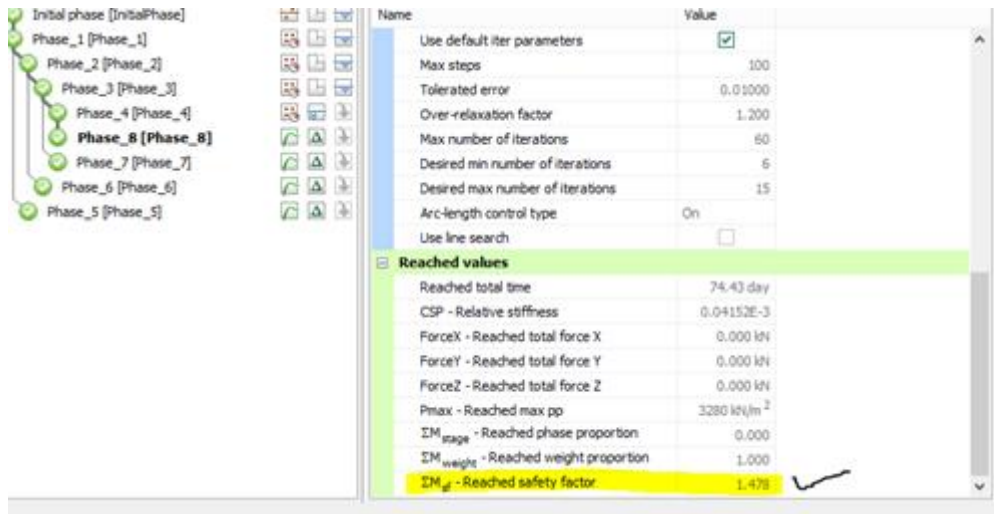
Initial phase [InitialPhase]
Phase_1 [Phase_1]
Phase_2 [Phase_2]
Phase_3 [Phase_3]
Phase_4 [Phase_4]
Phase_8 [Phase_8]
Phase_7 [Phase_7]
Phase_6 [Phase_6]
Phase_5 [Phase_5]

| Name | Value |
|---|---|
| Use default iter parameters | ☑ |
| Max steps | 100 |
| Tolerated error | 0.01000 |
| Over-relaxation factor | 1.200 |
| Max number of iterations | 60 |
| Desired min number of iterations | 6 |
| Desired max number of iterations | 15 |
| Arc-length control type | On |
| Use line search | ☐ |
| Reached values | |
| Reached total time | 74.43 day |
| CSP - Relative stiffness | 0.04152E-3 |
| ForceX - Reached total force X | 0.000 kN |
| ForceY - Reached total force Y | 0.000 kN |
| ForceZ - Reached total force Z | 0.000 kN |
| Pmax - Reached max pp | 3280 kN/m $^2$ |
| $\Sigma M_{stage}$ - Reached phase proportion | 0.000 |
| $\Sigma M_{weight}$ - Reached weight proportion | 1.000 |
| $\Sigma M_{sf}$ - Reached safety factor | 1.478 |